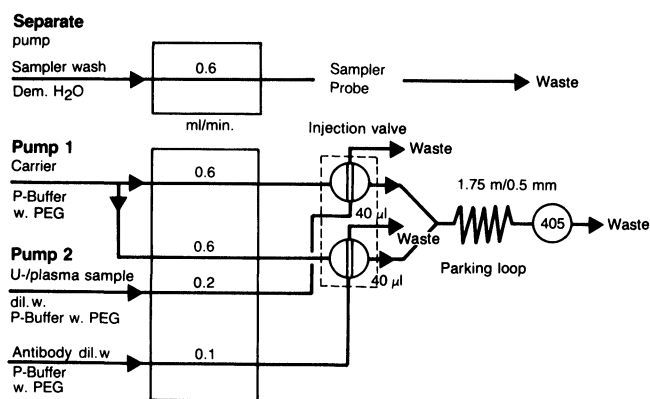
Separate
pump

Sampler wash
Dem. $H_2O$

0.6

ml/min.

Sampler
Probe

Waste

Pump 1
Carrier

P-Buffer
w. PEG

0.6

Injection valve

Waste

40 µl

Waste

1.75 m/0.5 mm

405

Waste

Pump 2

0.6

U-/plasma sample

0.2

40 µl

Parking loop

dil. w.
P-Buffer w. PEG

Antibody dil.w

0.1

P-Buffer
w. PEG